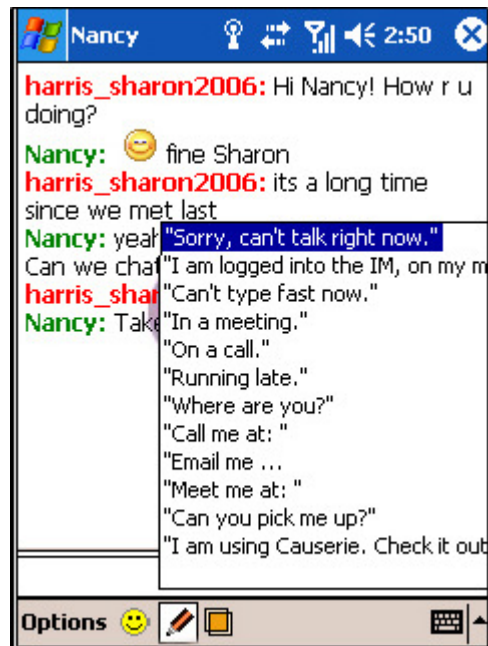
Nancy 2:50

harris_sharon2006: Hi Nancy! How r u doing?

Nancy: fine Sharon

harris_sharon2006: its a long time since we met last

Nancy: yeah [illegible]

Can we cha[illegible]

harris_shar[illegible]

Nancy: Take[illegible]

"Sorry, can't talk right now."
"I am logged into the IM, on my m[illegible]
"Can't type fast now."
"In a meeting."
"On a call."
"Running late."
"Where are you?"
"Call me at: "
"Email me ...
"Meet me at: "
"Can you pick me up?"
"I am using Causerie. Check it out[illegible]

Options